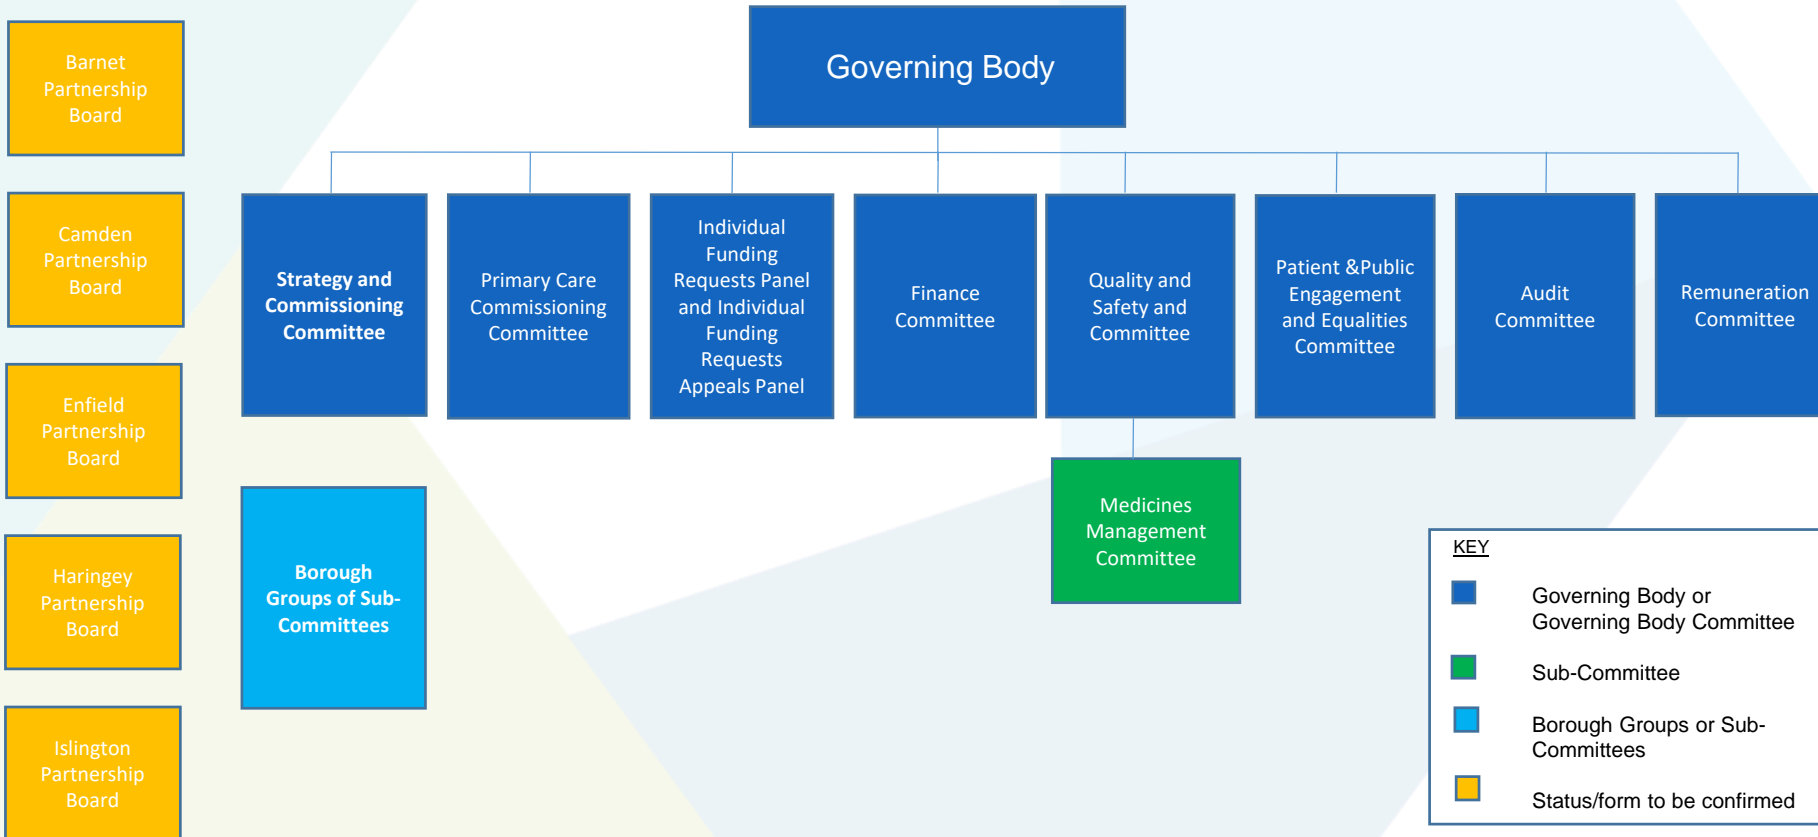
Barnet Partnership Board

Camden Partnership Board

Enfield Partnership Board

Haringey Partnership Board

Islington Partnership Board

Governing Body

Strategy and Commissioning Committee

Primary Care Commissioning Committee

Individual Funding Requests Panel and Individual Funding Requests Appeals Panel

Finance Committee

Quality and Safety and Committee

Patient &Public Engagement and Equalities Committee

Audit Committee

Remuneration Committee

Medicines Management Committee

Borough Groups of Sub-Committees

KEY

Governing Body or Governing Body Committee

Sub-Committee

Borough Groups or Sub-Committees

Status/form to be confirmed